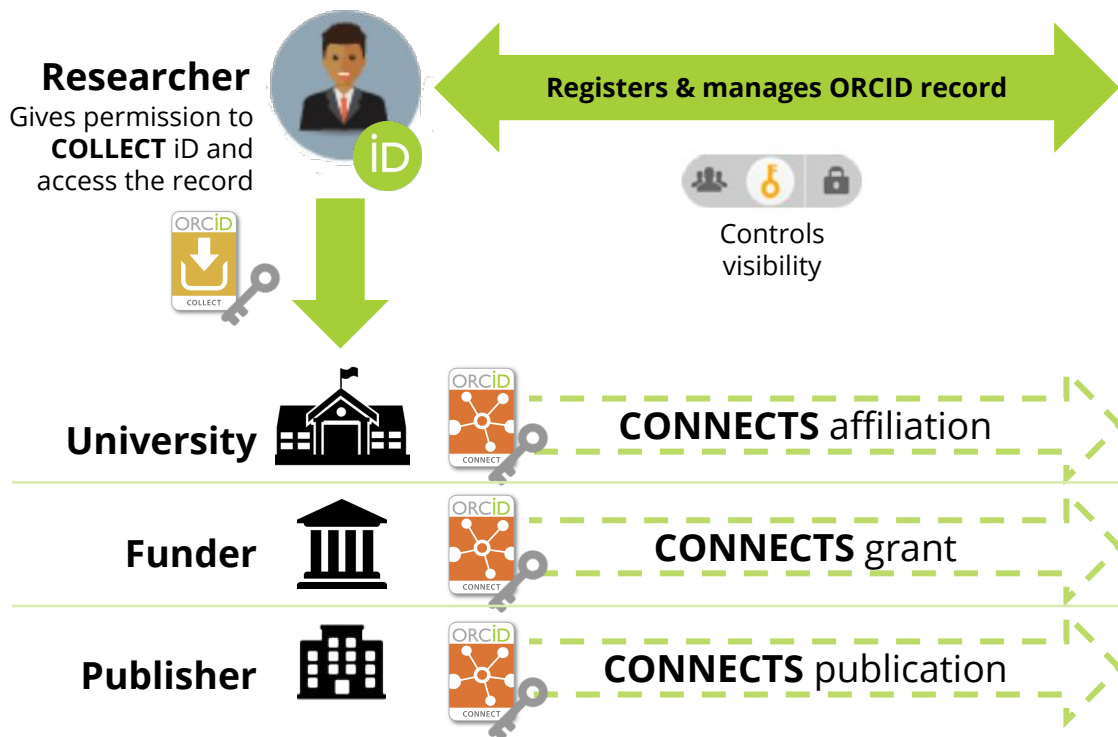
Researcher
Gives permission to **COLLECT** iD and access the record

iD

Registers & manages ORCID record

Controls visibility

ORCID
COLLECT

University
ORCID
CONNECT
**CONNECTS** affiliation

Funder
ORCID
CONNECT
**CONNECTS** grant

Publisher
ORCID
CONNECT
**CONNECTS** publication